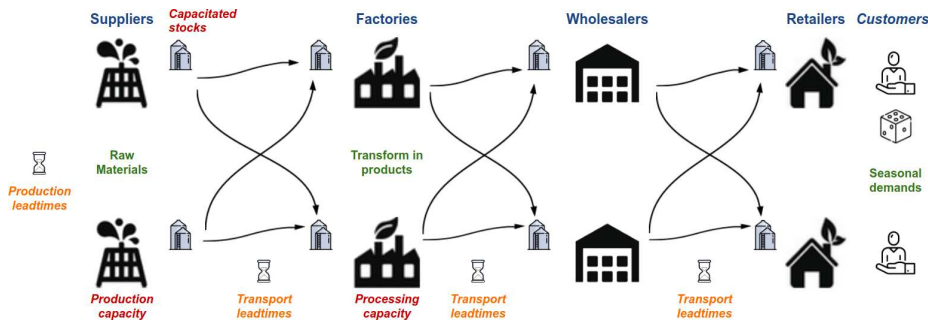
Suppliers

Capacitated stocks

Factories

Wholesalers

Retailers

Customers

Production leadtimes

Raw Materials

Transform in products

Seasonal demands

Production capacity

Transport leadtimes

Processing capacity

Transport leadtimes

Transport leadtimes